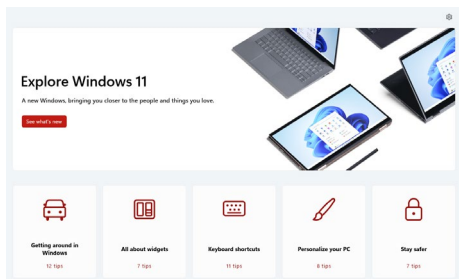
Explore Windows 11

A new Windows, bringing you closer to the people and things you love.

See what's new

Getting around in Windows
12 tips

All about widgets
7 tips

Keyboard shortcuts
11 tips

Personalize your PC
8 tips

Stay safer
7 tips